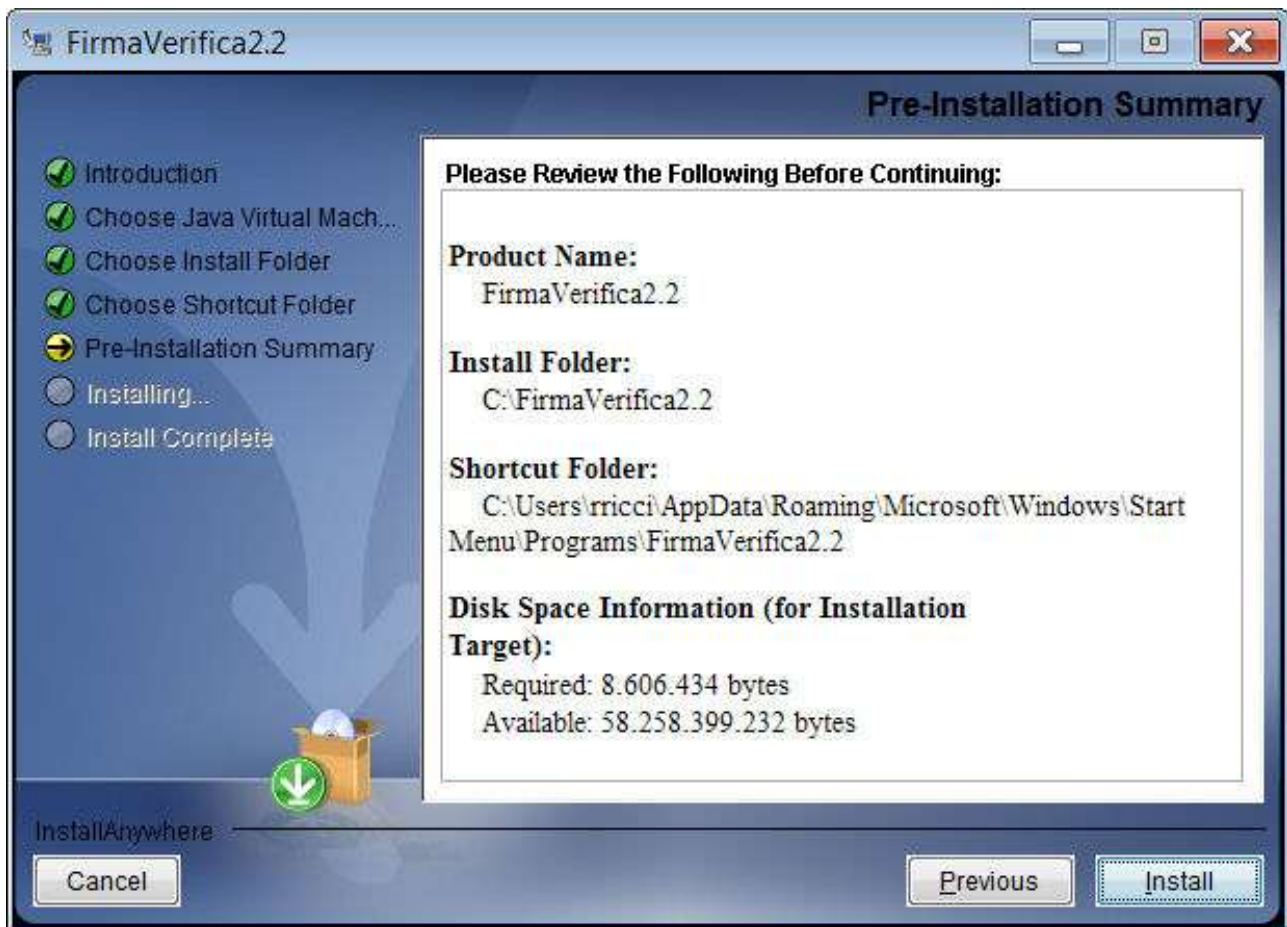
FirmaVerifica2.2

Pre-Installation Summary

Introduction
Choose Java Virtual Mach...
Choose Install Folder
Choose Shortcut Folder
Pre-Installation Summary
Installing...
Install Complete

Please Review the Following Before Continuing:

Product Name:
FirmaVerifica2.2

Install Folder:
C:\FirmaVerifica2.2

Shortcut Folder:
C:\Users\rricci\AppData\Roaming\Microsoft\Windows\Start Menu\Programs\FirmaVerifica2.2

Disk Space Information (for Installation Target):
Required: 8.606.434 bytes
Available: 58.258.399.232 bytes

InstallAnywhere

Cancel

Previous

Install